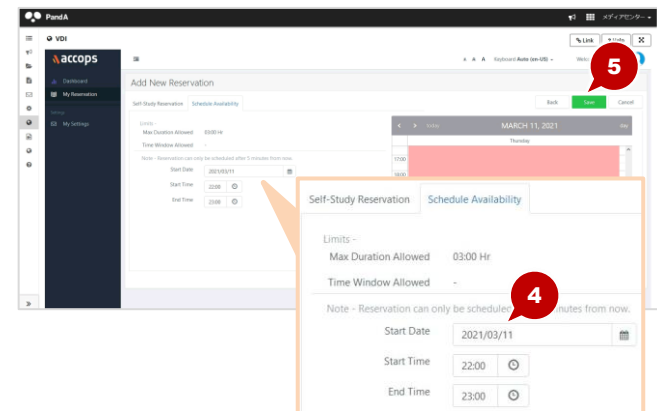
PandA

メディアセンター

VDI

Link

accops

Dashboard

My Reservation

Settings

My Settings

A A A Keyboard Auto (en-US)

Add New Reservation

5

Back

Save

Cancel

Self-Study Reservation

Schedule Availability

Limits -

Max Duration Allowed 03:00 Hr

Time Window Allowed -

Note - Reservation can only be scheduled after 5 minutes from now.

Start Date 2021/03/11

Start Time 22:00

End Time 23:00

Today

MARCH 11, 2021

Thursday

17:00

18:00

Self-Study Reservation

Schedule Availability

Limits -

Max Duration Allowed 03:00 Hr

Time Window Allowed -

Note - Reservation can only be schedule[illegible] minutes from now.

4

Start Date 2021/03/11

Start Time 22:00

End Time 23:00